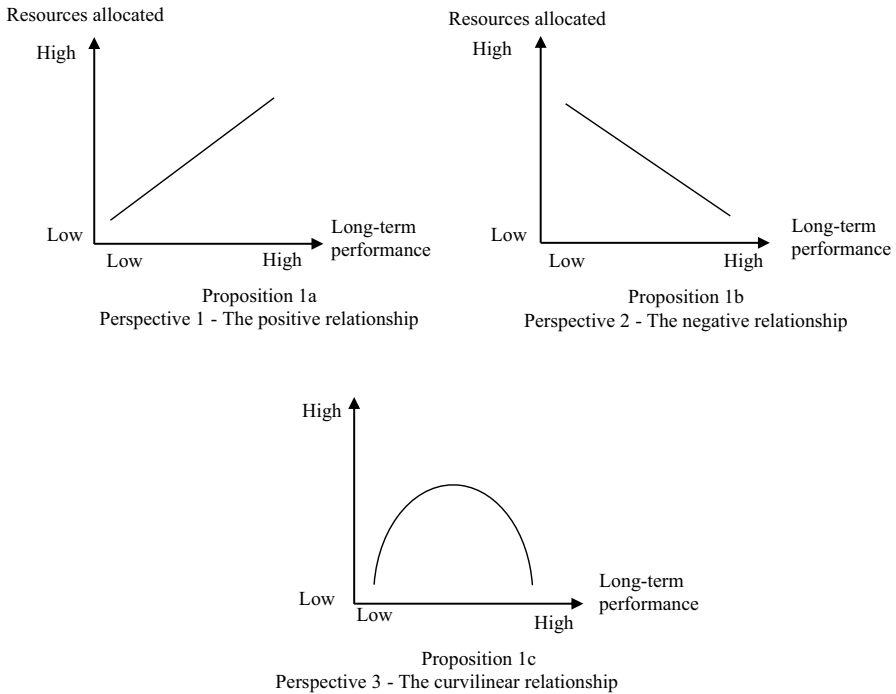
Resources allocated

High

Low

Low

High

Long-term performance

Proposition 1a
Perspective 1 - The positive relationship

Resources allocated

High

Low

Low

High

Long-term performance

Proposition 1b
Perspective 2 - The negative relationship

High

Low

Low

High

Long-term performance

Proposition 1c
Perspective 3 - The curvilinear relationship